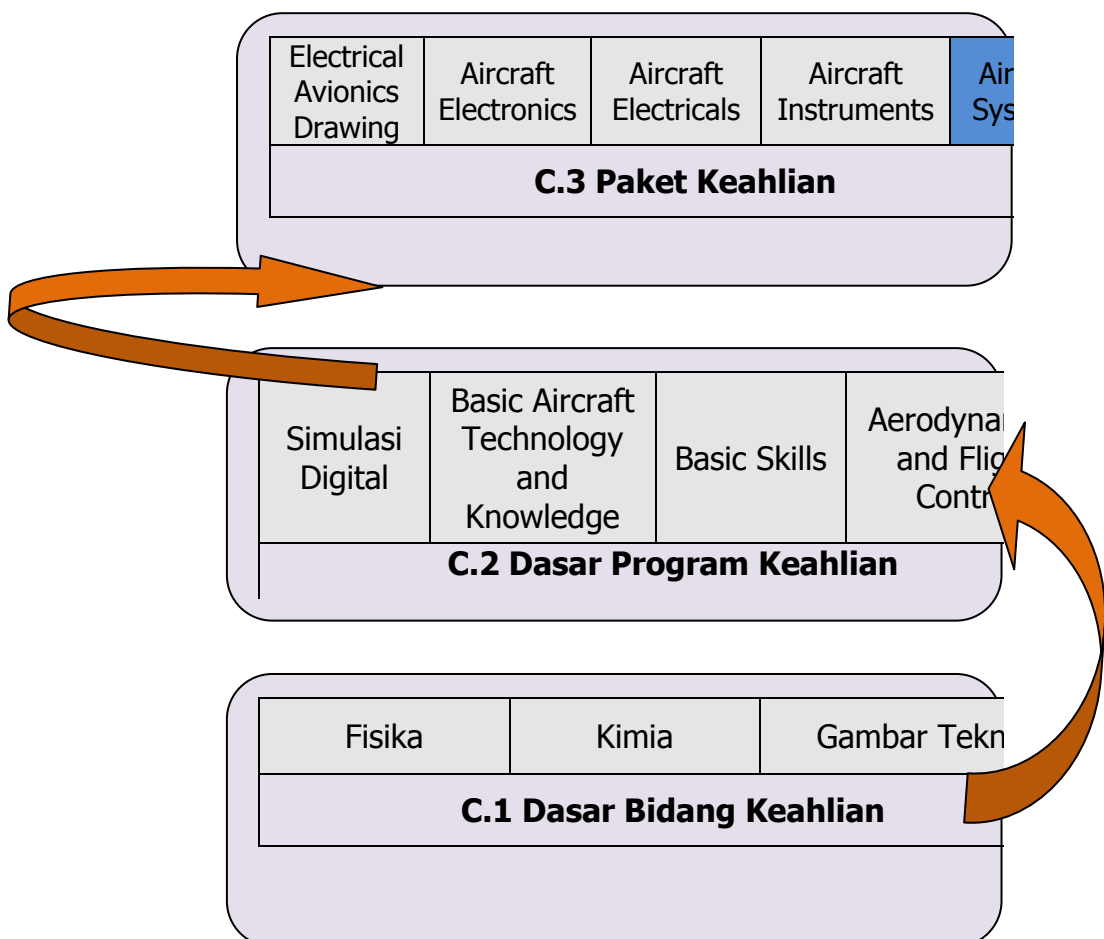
| Electrical Avionics Drawing | Aircraft Electronics | Aircraft Electricals | Aircraft Instruments | Air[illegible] Sys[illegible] |
|---|---|---|---|---|

**C.3 Paket Keahlian**

| Simulasi Digital | Basic Aircraft Technology and Knowledge | Basic Skills | Aerodyna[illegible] and Flig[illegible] Contr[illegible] |
|---|---|---|---|

**C.2 Dasar Program Keahlian**

| Fisika | Kimia | Gambar Tekn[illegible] |
|---|---|---|

**C.1 Dasar Bidang Keahlian**